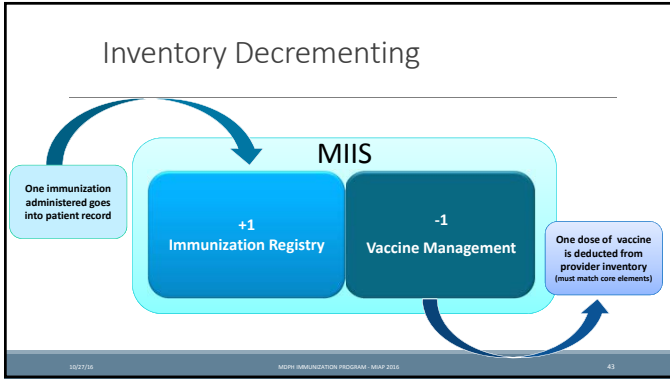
Inventory Decrementing

MIIS

One immunization administered goes into patient record

+1
Immunization Registry

-1
Vaccine Management

One dose of vaccine is deducted from provider inventory
(must match core elements)

10/27/16

MDPH IMMUNIZATION PROGRAM - MIAP 2016

43